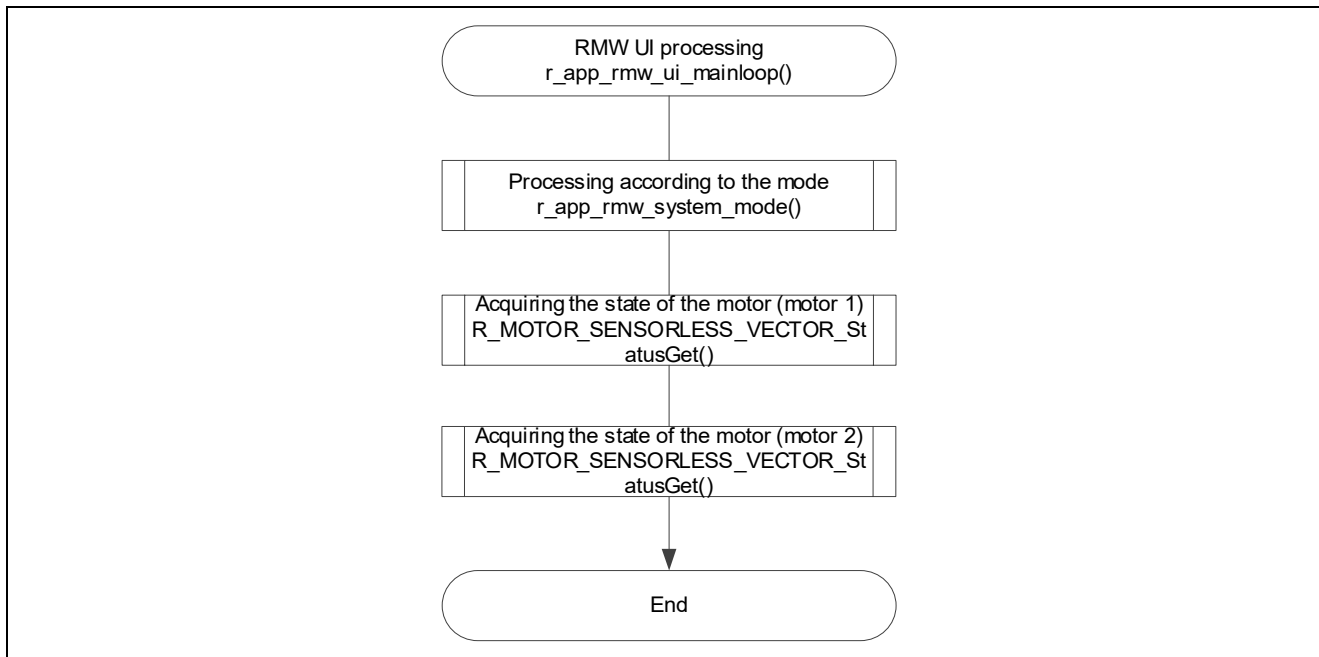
RMW UI processing
r_app_rmw_ui_mainloop()

Processing according to the mode
r_app_rmw_system_mode()

Acquiring the state of the motor (motor 1)
R_MOTOR_SENSORLESS_VECTOR_StatusGet()

Acquiring the state of the motor (motor 2)
R_MOTOR_SENSORLESS_VECTOR_StatusGet()

End